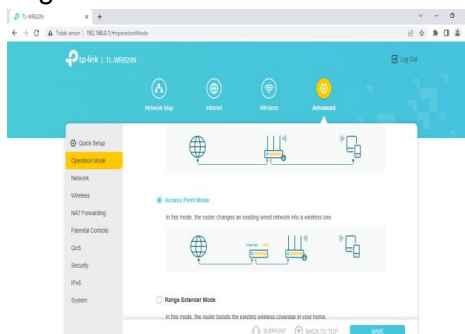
TL-WR820N
Tidak aman | 192.168.0.1/#operationMode
tp-link | TL-WR820N
Log Out
Network Map
Internet
Wireless
Advanced
Quick Setup
Operation Mode
Network
Wireless
NAT Forwarding
Parental Controls
QoS
Security
IPv6
System
Access Point Mode
In this mode, the router changes an existing wired network into a wireless one.
Internet
LAN
Range Extender Mode
In this mode, the router boosts the existing wireless coverage in your home.
SUPPORT
BACK TO TOP
SAVE